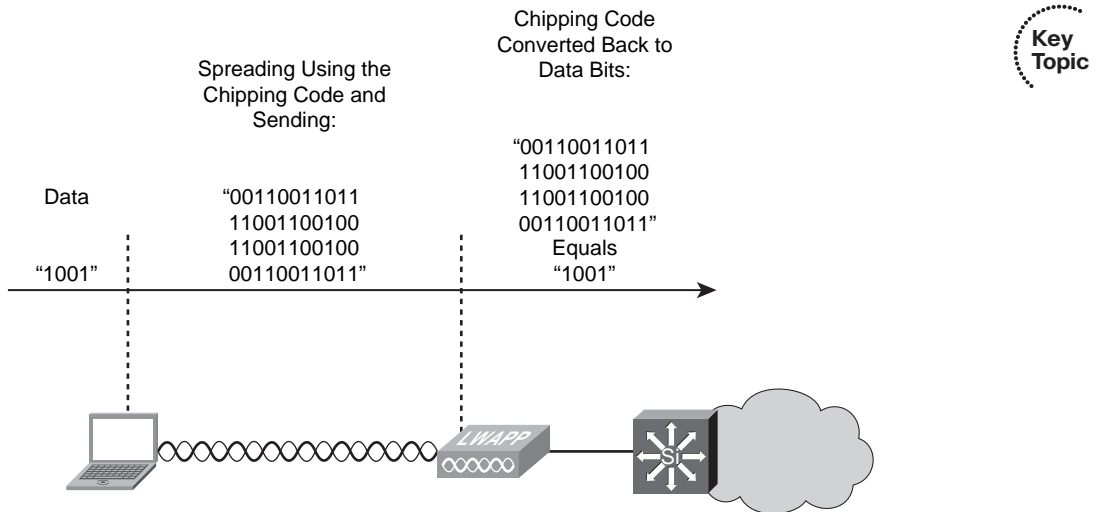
Key Topic

Data

"1001"

Spreading Using the Chipping Code and Sending:

"00110011011
11001100100
11001100100
00110011011"

Chipping Code Converted Back to Data Bits:

"00110011011
11001100100
11001100100
00110011011"
Equals
"1001"

LWAPP

Si